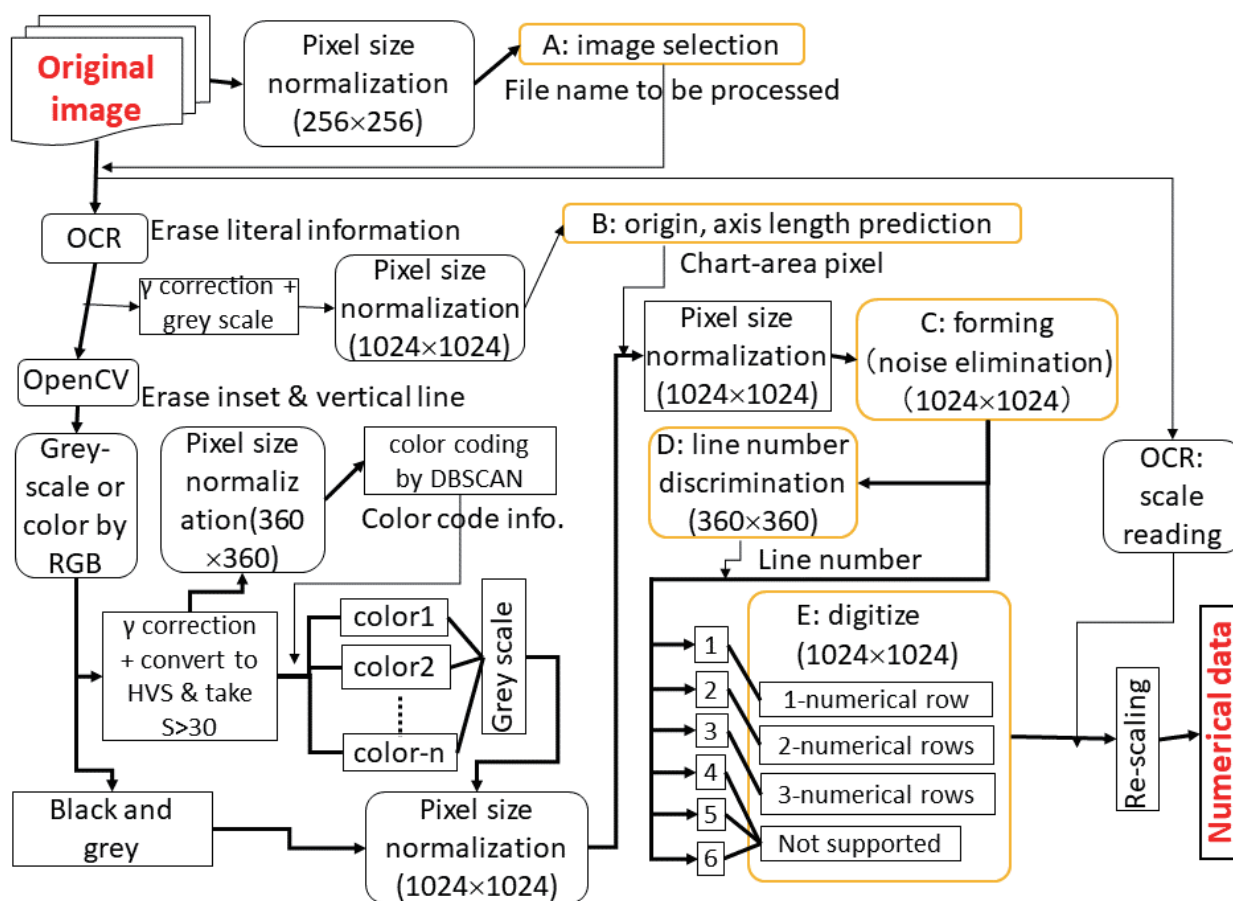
Original image

Pixel size normalization (256×256)

A: image selection

File name to be processed

OCR

Erase literal information

γ correction + grey scale

Pixel size normalization (1024×1024)

B: origin, axis length prediction

Chart-area pixel

OpenCV

Erase inset & vertical line

Pixel size normalization (1024×1024)

C: forming (noise elimination) (1024×1024)

Grey-scale or color by RGB

Pixel size normaliz ation(360 ×360)

color coding by DBSCAN

Color code info.

D: line number discrimination (360×360)

OCR: scale reading

Line number

γ correction + convert to HVS & take S>30

color1

color2

color-n

Grey scale

E: digitize (1024×1024)

1

2

3

4

5

6

1-numerical row

2-numerical rows

3-numerical rows

Not supported

Re-scaling

Numerical data

Black and grey

Pixel size normalization (1024×1024)